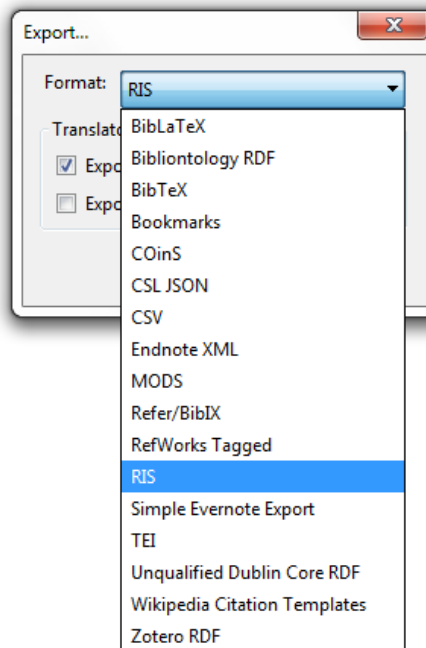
Export...

Format: RIS

Translato

Expo

Expo

BibLaTeX
Bibliontology RDF
BibTeX
Bookmarks
COinS
CSL JSON
CSV
Endnote XML
MODS
Refer/BibIX
RefWorks Tagged
RIS
Simple Evernote Export
TEI
Unqualified Dublin Core RDF
Wikipedia Citation Templates
Zotero RDF